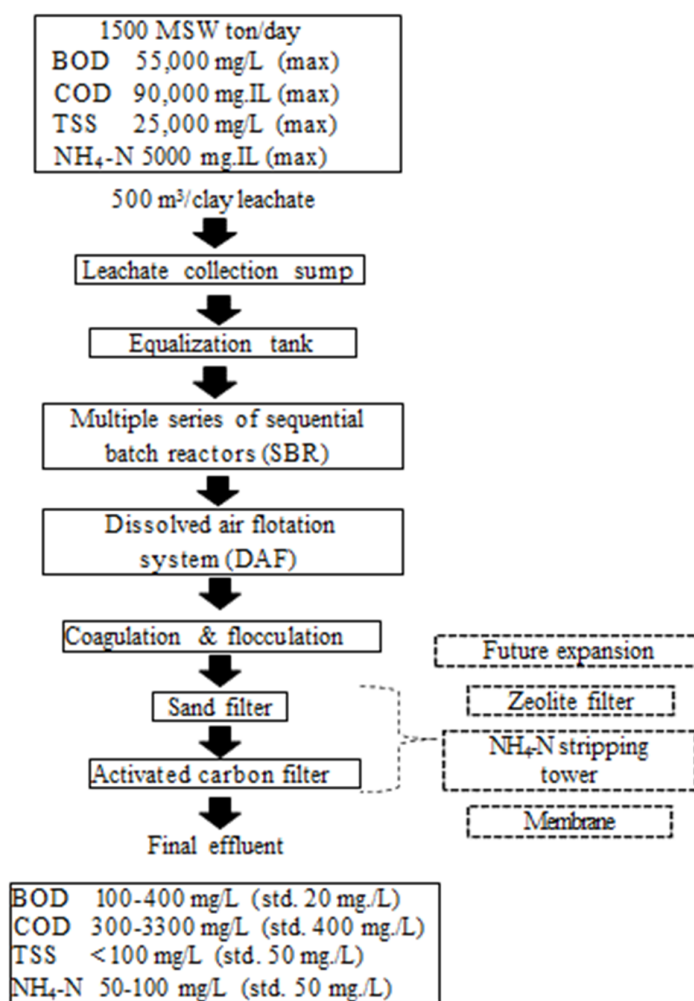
1500 MSW ton/day
BOD 55,000 mg/L (max)
COD 90,000 mg.IL (max)
TSS 25,000 mg/L (max)
$NH_4$-N 5000 mg.IL (max)

500 m³/clay leachate

Leachate collection sump

Equalization tank

Multiple series of sequential batch reactors (SBR)

Dissolved air flotation system (DAF)

Coagulation & flocculation

Sand filter

Activated carbon filter

Final effluent

Future expansion

Zeolite filter

$NH_4$-N stripping tower

Membrane

BOD 100-400 mg/L (std. 20 mg./L)
COD 300-3300 mg/L (std. 400 mg./L)
TSS <100 mg/L (std. 50 mg./L)
$NH_4$-N 50-100 mg/L (std. 50 mg./L)